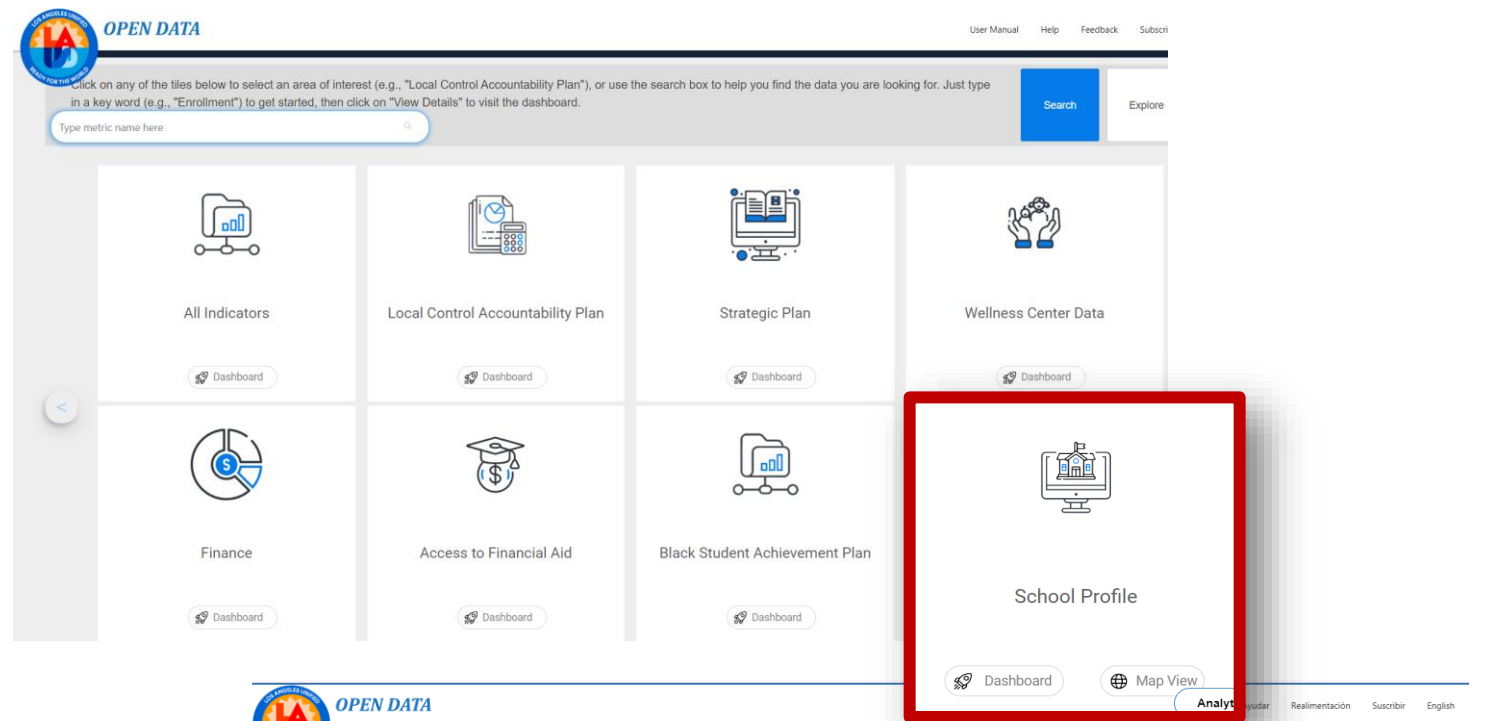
LOS ANGELES UNIFIED
READY FOR THE WORLD
OPEN DATA

User Manual Help Feedback Subscri

Click on any of the tiles below to select an area of interest (e.g., "Local Control Accountability Plan"), or use the search box to help you find the data you are looking for. Just type in a key word (e.g., "Enrollment") to get started, then click on "View Details" to visit the dashboard.

Type metric name here

Search

Explore

All Indicators

Dashboard

Local Control Accountability Plan

Dashboard

Strategic Plan

Dashboard

Wellness Center Data

Dashboard

<

Finance

Dashboard

Access to Financial Aid

Dashboard

Black Student Achievement Plan

Dashboard

School Profile

Dashboard

Map View

OPEN DATA

Analyt yudar Realimentación Suscribir English